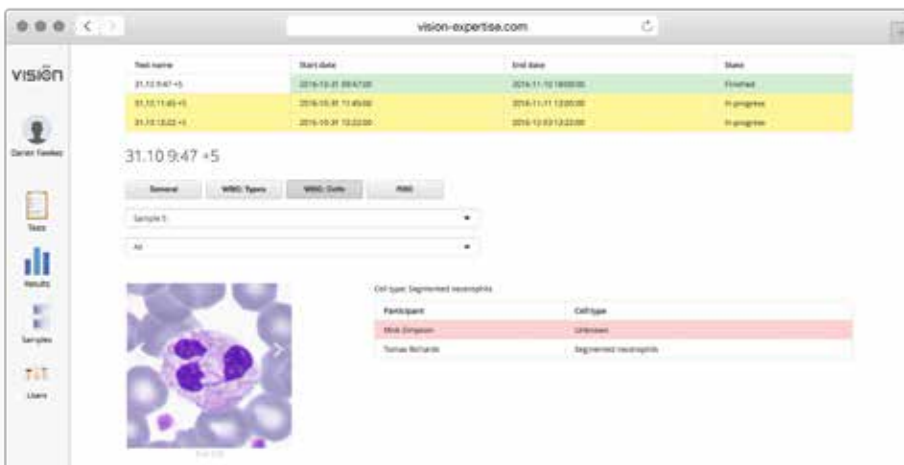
vision-expertise.com

visiōn

Daniel Fowles

Tests

Results

Samples

Users

| Test name | Start date | End date | State |
|---|---|---|---|
| 31.10 9:47 +5 | 2016-10-31 09:47:00 | 2016-11-10 18:00:00 | Finished |
| 31.10 11:45 +5 | 2016-10-31 11:45:00 | 2016-11-11 12:00:00 | In progress |
| 31.10 13:22 +5 | 2016-10-31 13:22:00 | 2016-12-03 13:22:00 | In progress |

31.10 9:47 +5

General | WBC: Types | WBC: Cells | RBC

Sample 5

All

Cell type: Segmented neutrophils

| Participant | Cell type |
|---|---|
| Mick Simpson | Unknown |
| Tomas Richards | Segmented neutrophils |

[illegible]